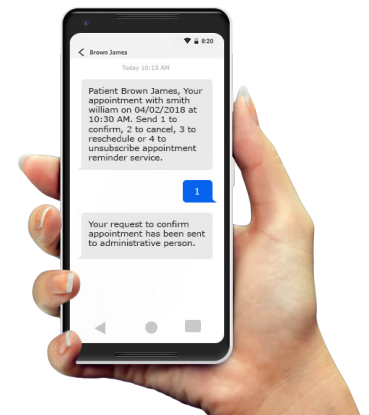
8:20

Brown James

Today 10:15 AM

Patient Brown James, Your appointment with smith william on 04/02/2018 at 10:30 AM. Send 1 to confirm, 2 to cancel, 3 to reschedule or 4 to unsubscribe appointment reminder service.

1

Your request to confirm appointment has been sent to administrative person.